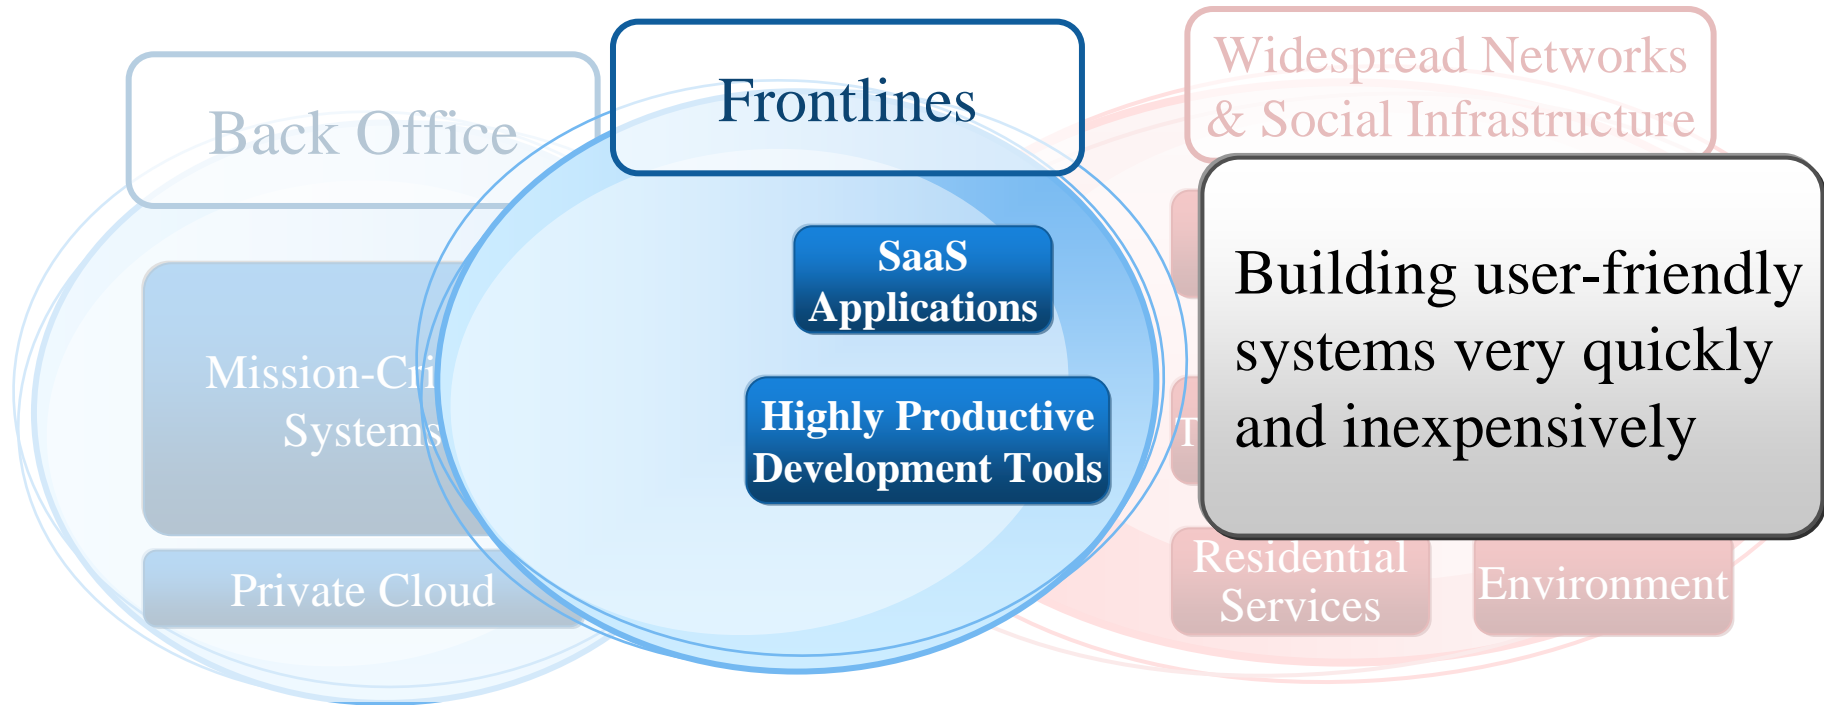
Back Office

Frontlines

Widespread Networks & Social Infrastructure

Mission-Cri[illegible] Systems

Private Cloud

SaaS Applications

Highly Productive Development Tools

Building user-friendly systems very quickly and inexpensively

T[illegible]

Residential Services

Environment